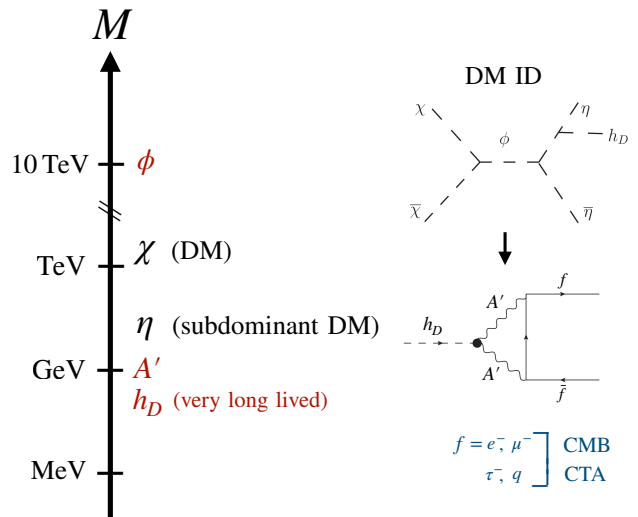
$M$

10 TeV $\phi$

TeV $\chi$ (DM)

$\eta$ (subdominant DM)

GeV $A'$

$h_D$ (very long lived)

MeV

DM ID

$\chi$ $\eta$ $\phi$ $h_D$ $\overline{\chi}$ $\overline{\eta}$

$f$ $A'$ $h_D$ $A'$ $\bar{f}$

$f = e^-, \mu^-$ CMB
$\tau^-, q$ CTA